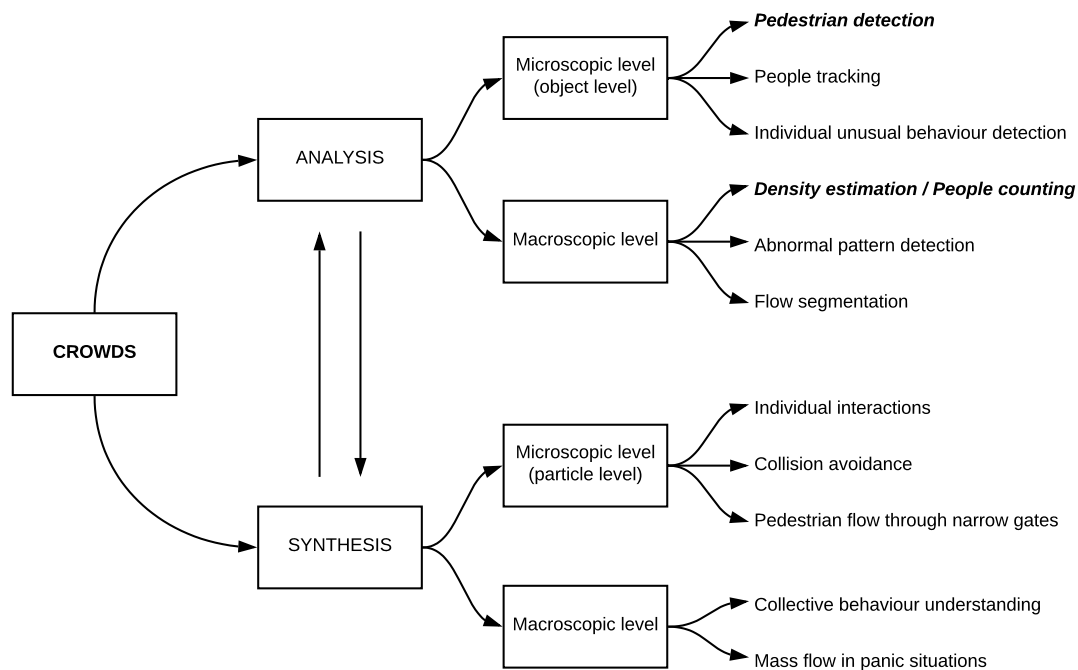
CROWDS

ANALYSIS

Microscopic level (object level)

Pedestrian detection

People tracking

Individual unusual behaviour detection

Macroscopic level

Density estimation / People counting

Abnormal pattern detection

Flow segmentation

SYNTHESIS

Microscopic level (particle level)

Individual interactions

Collision avoidance

Pedestrian flow through narrow gates

Macroscopic level

Collective behaviour understanding

Mass flow in panic situations